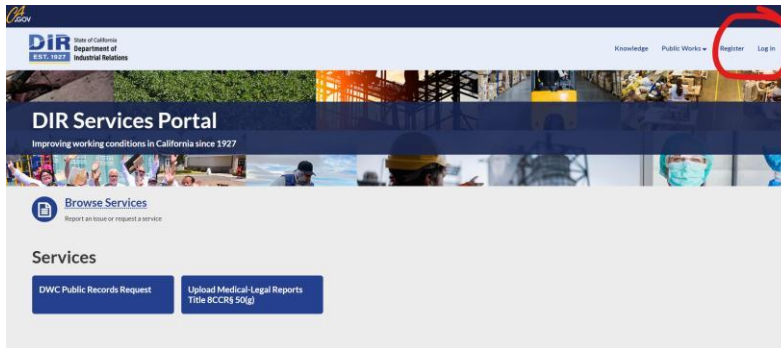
CA.GOV

DIR State of California Department of Industrial Relations EST. 1927

Knowledge Public Works Register Log in

DIR Services Portal

Improving working conditions in California since 1927

Browse Services

Report an issue or request a service

Services

DWC Public Records Request

Upload Medical-Legal Reports Title 8CCR§ 50(g)